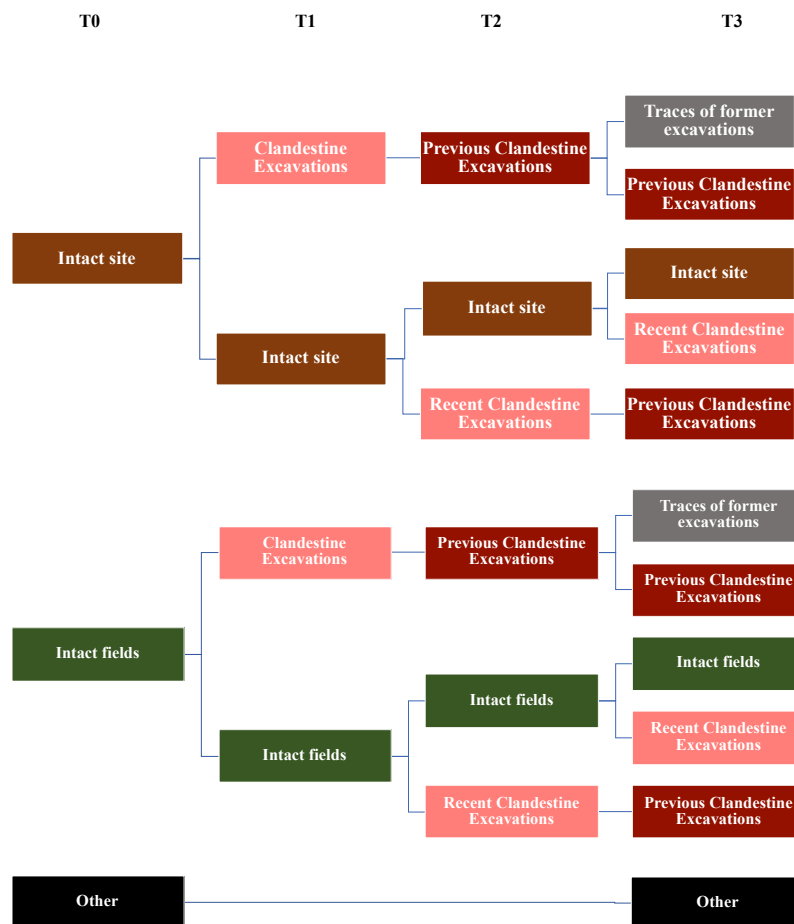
T0 T1 T2 T3

Intact site

Clandestine Excavations

Previous Clandestine Excavations

Traces of former excavations

Previous Clandestine Excavations

Intact site

Intact site

Intact site

Recent Clandestine Excavations

Recent Clandestine Excavations

Previous Clandestine Excavations

Intact fields

Clandestine Excavations

Previous Clandestine Excavations

Traces of former excavations

Previous Clandestine Excavations

Intact fields

Intact fields

Intact fields

Recent Clandestine Excavations

Recent Clandestine Excavations

Previous Clandestine Excavations

Other

Other